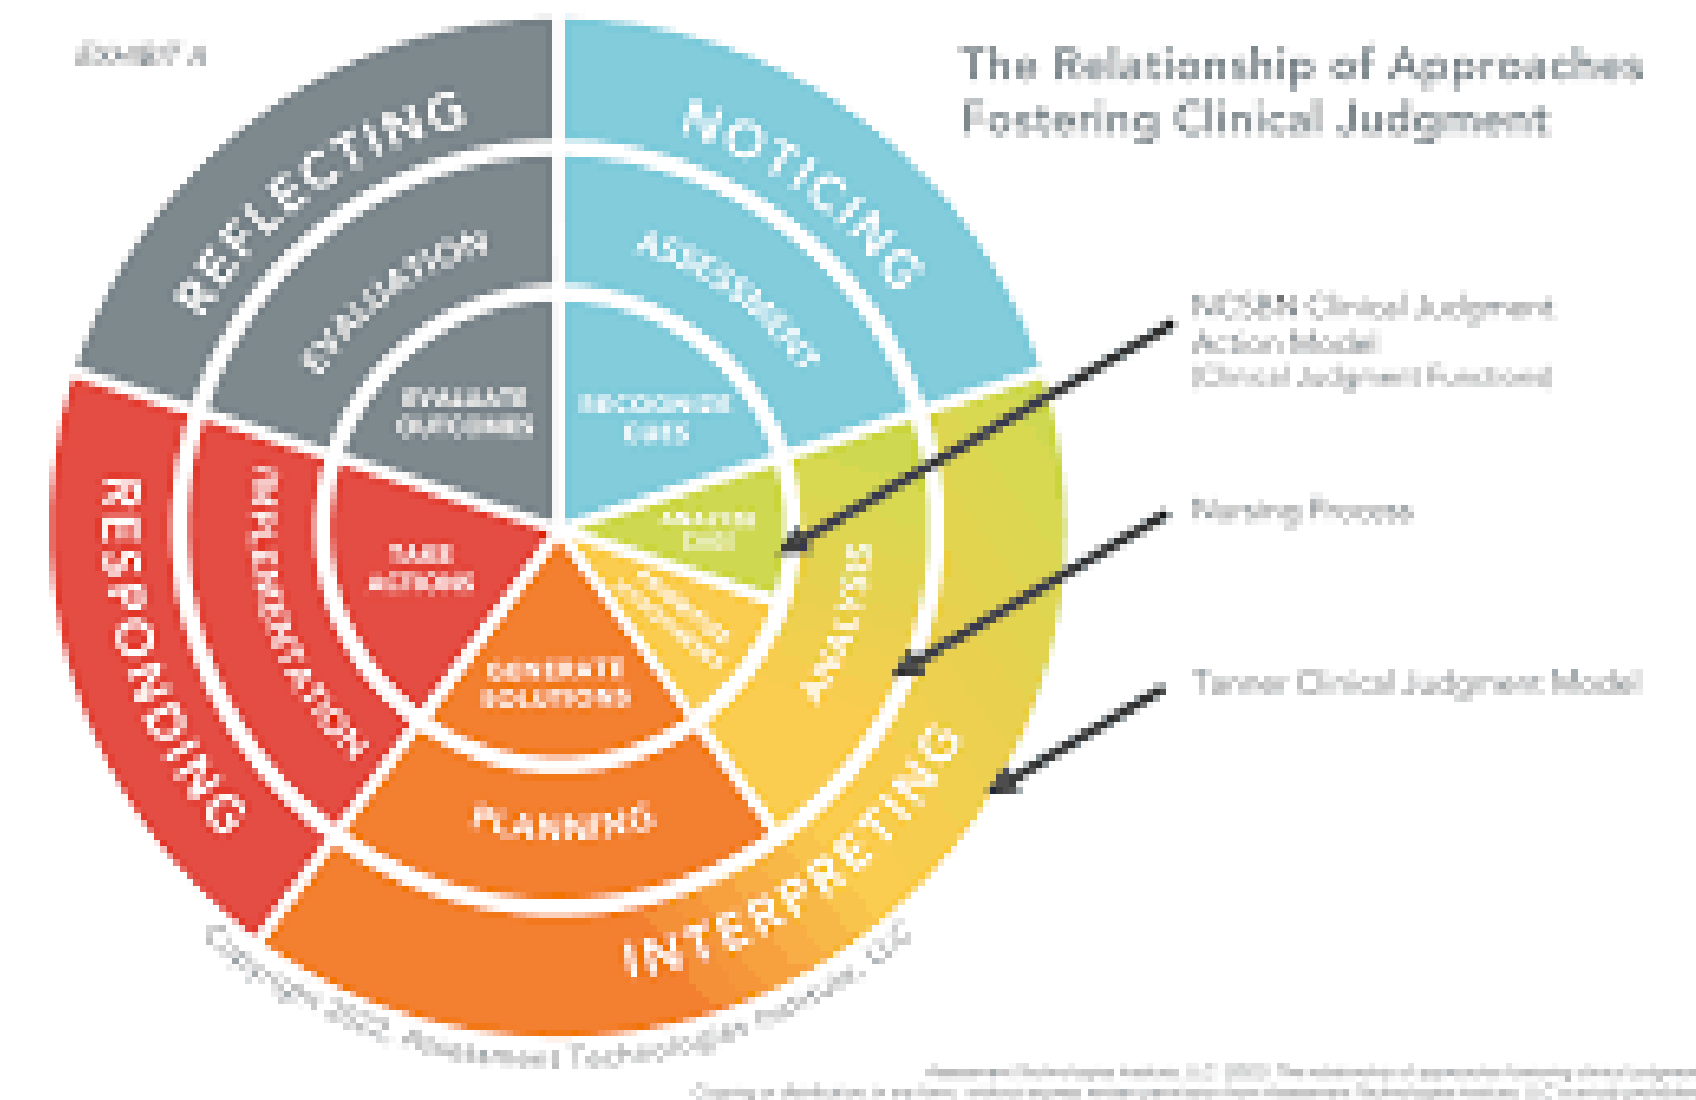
EXHIBIT A

The Relationship of Approaches Fostering Clinical Judgment

REFLECTING
NOTICING
EVALUATION
ASSESSMENT
EVALUATE OUTCOMES
RECOGNIZE CUES
ANALYZE CUES
PRIORITIZE HYPOTHESES
ANALYSIS
RESPONDING
IMPLEMENTATION
TAKE ACTIONS
GENERATE SOLUTIONS
PLANNING
INTERPRETING

NCSBN Clinical Judgment Action Model (Clinical Judgment Functions)

Nursing Process

Tanner Clinical Judgment Model

Copyright 2022, Assessment Technologies Institute, LLC

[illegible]
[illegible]